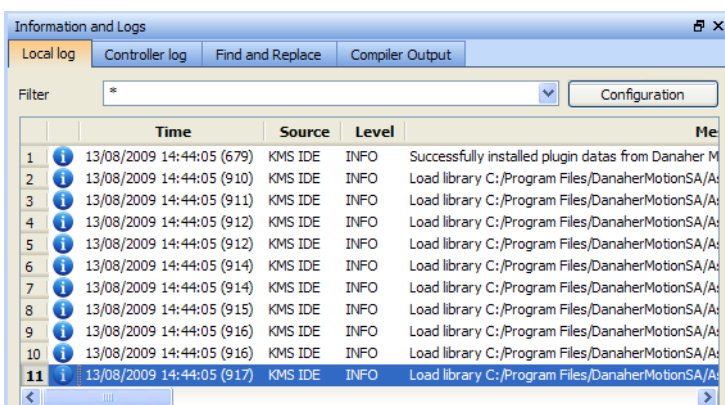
Information and Logs

Local log | Controller log | Find and Replace | Compiler Output

Filter *

Configuration

| | | Time | Source | Level | Me |
|---|---|---|---|---|---|
| 1 | | 13/08/2009 14:44:05 (679) | KMS IDE | INFO | Successfully installed plugin datas from Danaher M |
| 2 | | 13/08/2009 14:44:05 (910) | KMS IDE | INFO | Load library C:/Program Files/DanaherMotionSA/A |
| 3 | | 13/08/2009 14:44:05 (911) | KMS IDE | INFO | Load library C:/Program Files/DanaherMotionSA/A |
| 4 | | 13/08/2009 14:44:05 (912) | KMS IDE | INFO | Load library C:/Program Files/DanaherMotionSA/A |
| 5 | | 13/08/2009 14:44:05 (912) | KMS IDE | INFO | Load library C:/Program Files/DanaherMotionSA/A |
| 6 | | 13/08/2009 14:44:05 (914) | KMS IDE | INFO | Load library C:/Program Files/DanaherMotionSA/A |
| 7 | | 13/08/2009 14:44:05 (914) | KMS IDE | INFO | Load library C:/Program Files/DanaherMotionSA/A |
| 8 | | 13/08/2009 14:44:05 (915) | KMS IDE | INFO | Load library C:/Program Files/DanaherMotionSA/A |
| 9 | | 13/08/2009 14:44:05 (916) | KMS IDE | INFO | Load library C:/Program Files/DanaherMotionSA/A |
| 10 | | 13/08/2009 14:44:05 (916) | KMS IDE | INFO | Load library C:/Program Files/DanaherMotionSA/A |
| 11 | | 13/08/2009 14:44:05 (917) | KMS IDE | INFO | Load library C:/Program Files/DanaherMotionSA/A |